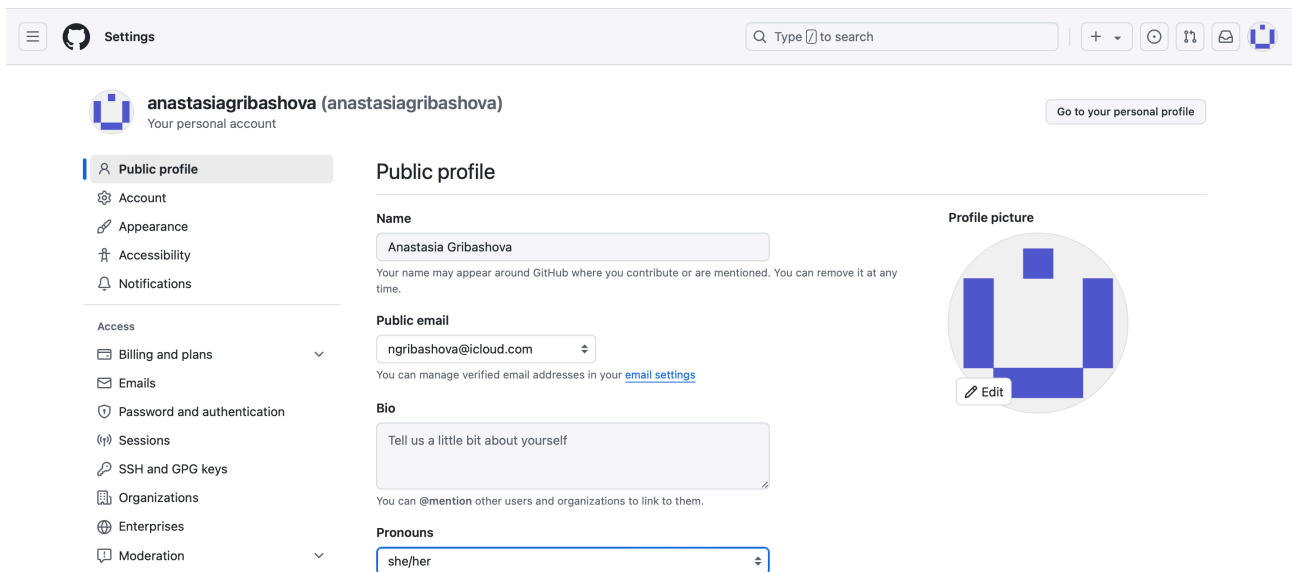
Settings

Type / to search

anastasiagribashova (anastasiagribashova)
Your personal account

Go to your personal profile

Public profile
Account
Appearance
Accessibility
Notifications

Access
Billing and plans
Emails
Password and authentication
Sessions
SSH and GPG keys
Organizations
Enterprises
Moderation

Public profile

Name
Anastasia Gribashova
Your name may appear around GitHub where you contribute or are mentioned. You can remove it at any time.

Public email
ngribashova@icloud.com
You can manage verified email addresses in your email settings

Bio
Tell us a little bit about yourself
You can @mention other users and organizations to link to them.

Pronouns
she/her

Profile picture
Edit